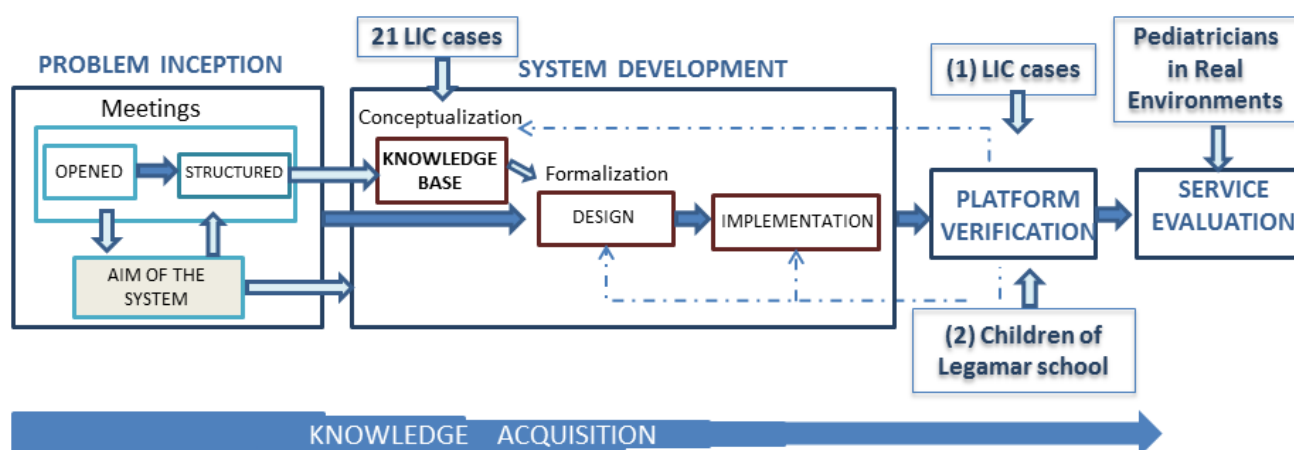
21 LIC cases

PROBLEM INCEPTION

SYSTEM DEVELOPMENT

(1) LIC cases

Pediatricians in Real Environments

Meetings

Conceptualization

OPENED

STRUCTURED

KNOWLEDGE BASE

Formalization

DESIGN

IMPLEMENTATION

PLATFORM VERIFICATION

SERVICE EVALUATION

AIM OF THE SYSTEM

(2) Children of Legamar school

KNOWLEDGE ACQUISITION